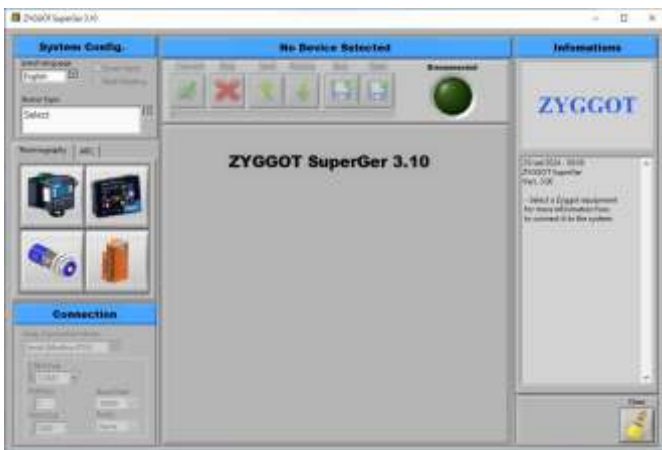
ZYGGOT SuperGer 3.10

System Config.

Select language

English

Device type

Select

Thermography

No Device Selected

Disconnected

ZYGGOT SuperGer 3.10

Connection

Informations

ZYGGOT

ZYGGOT SuperGer

- Select a Zyggot equipment
For more information how to connect it to the system.

Clear